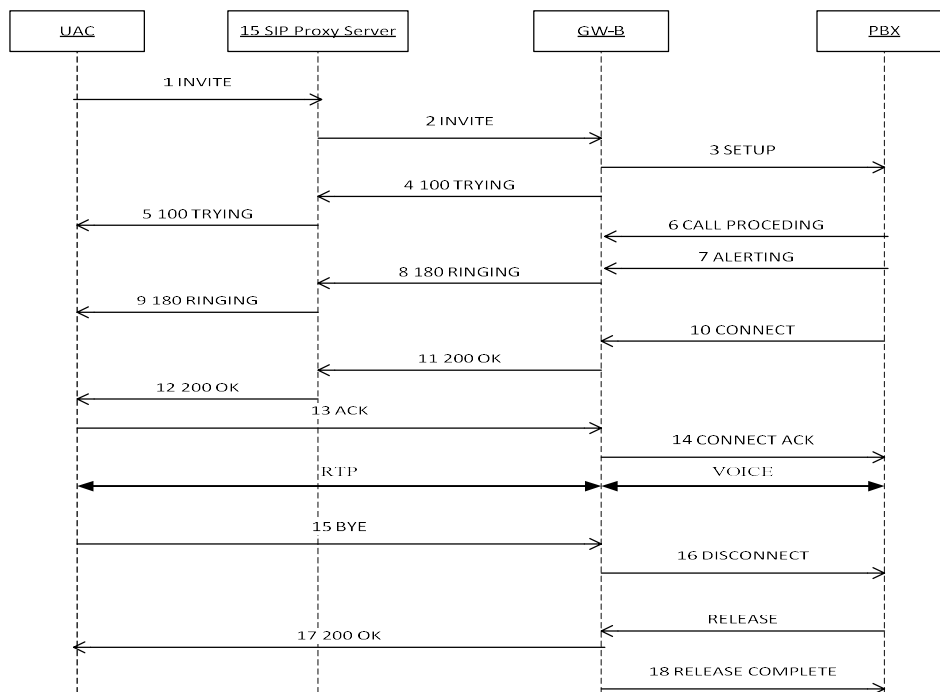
UAC

15 SIP Proxy Server

GW-B

PBX

1 INVITE

2 INVITE

3 SETUP

4 100 TRYING

5 100 TRYING

6 CALL PROCEDING

7 ALERTING

8 180 RINGING

9 180 RINGING

10 CONNECT

11 200 OK

12 200 OK

13 ACK

14 CONNECT ACK

RTP

VOICE

15 BYE

16 DISCONNECT

RELEASE

17 200 OK

18 RELEASE COMPLETE